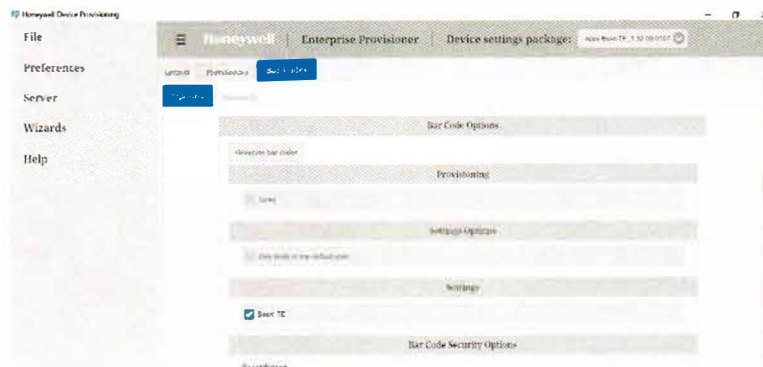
Honeywell Device Provisioning

File

Preferences

Server

Wizards

Help

Honeywell | Enterprise Provisioner | Device settings package: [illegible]

Settings Provisioning Bar Codes

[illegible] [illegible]

Bar Code Options

Generate bar codes

Provisioning

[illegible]

Settings Options

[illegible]

Settings

Boot TE

Bar Code Security Options

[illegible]